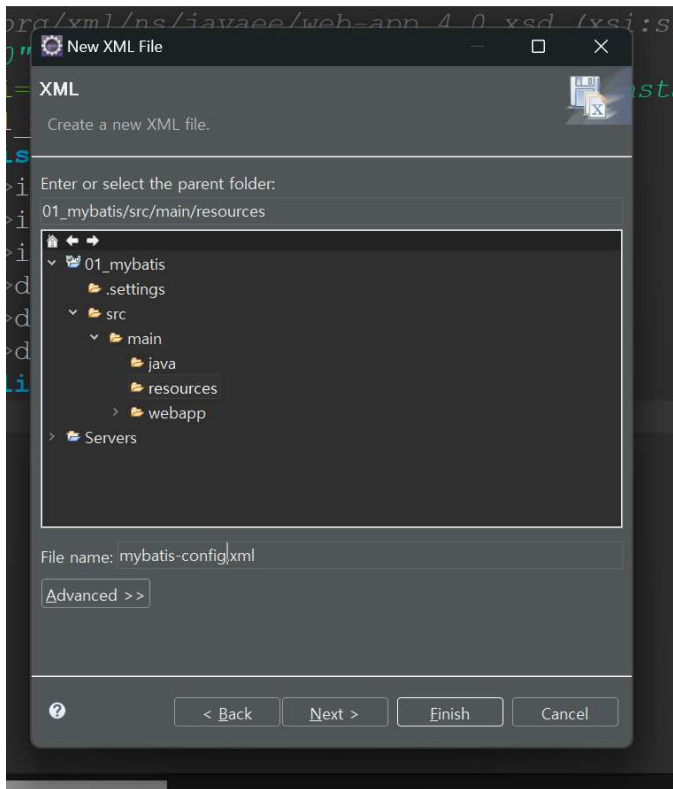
org/xml/ns/javaee/web-app_4_0.xsd (xsi:s
New XML File

XML

Create a new XML file.

Enter or select the parent folder:

01_mybatis/src/main/resources

01_mybatis
.settings
src
main
java
resources
webapp
Servers

File name: mybatis-config.xml

Advanced >>

?

< Back

Next >

Finish

Cancel